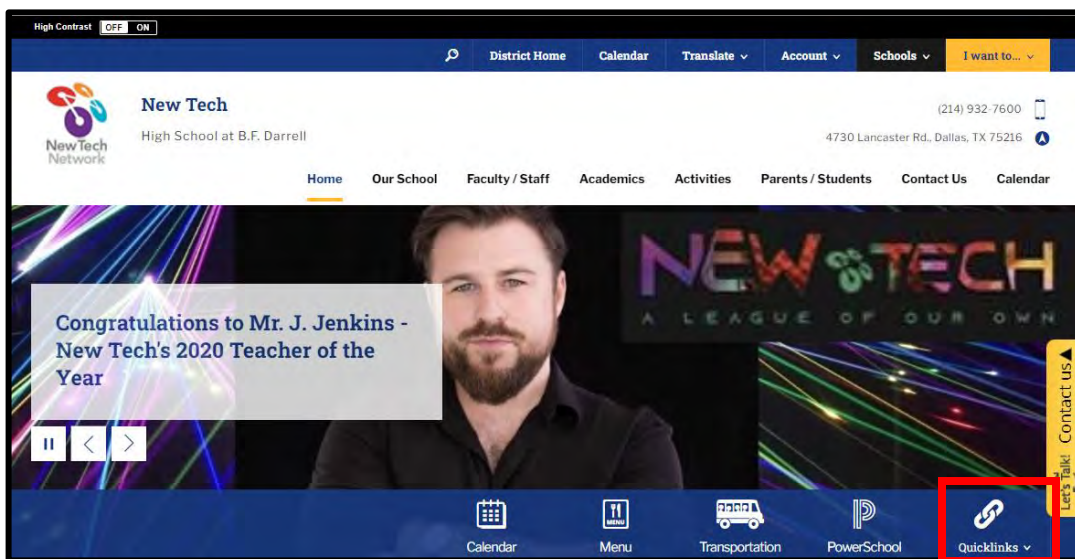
High Contrast OFF ON

District Home Calendar Translate Account Schools I want to...

New Tech
High School at B.F. Darrell

NewTech Network

(214) 932-7600
4730 Lancaster Rd., Dallas, TX 75216

Home Our School Faculty / Staff Academics Activities Parents / Students Contact Us Calendar

NEW TECH
A LEAGUE OF OUR OWN

Congratulations to Mr. J. Jenkins - New Tech's 2020 Teacher of the Year

Contact us
Let's Talk!

Calendar Menu Transportation PowerSchool Quicklinks